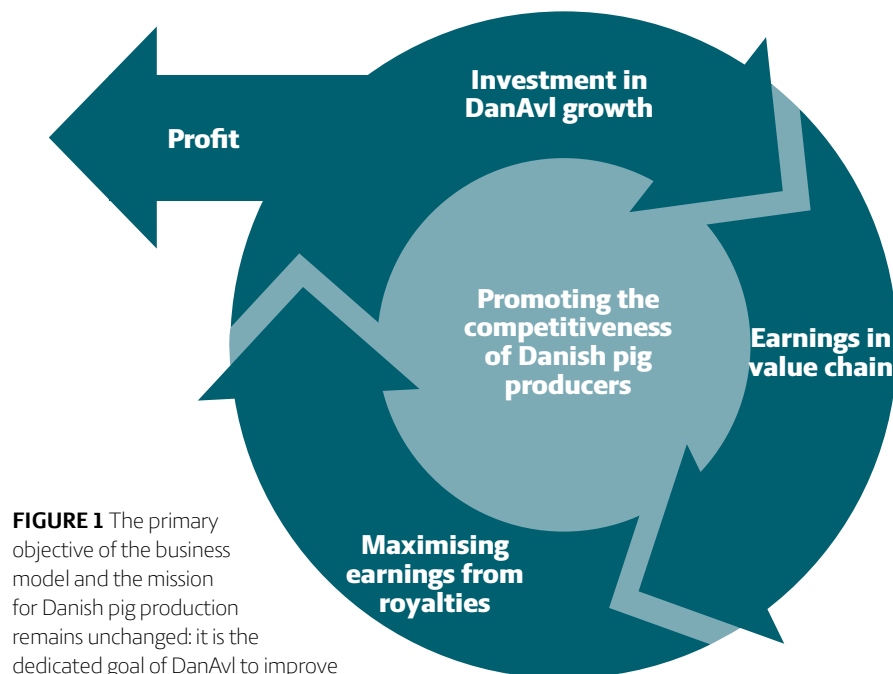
Profit

Investment in DanAvl growth

Promoting the competitiveness of Danish pig producers

Earnings in value chain

Maximising earnings from royalties

**FIGURE 1** The primary objective of the business model and the mission for Danish pig production remains unchanged: it is the dedicated goal of DanAvl to improve